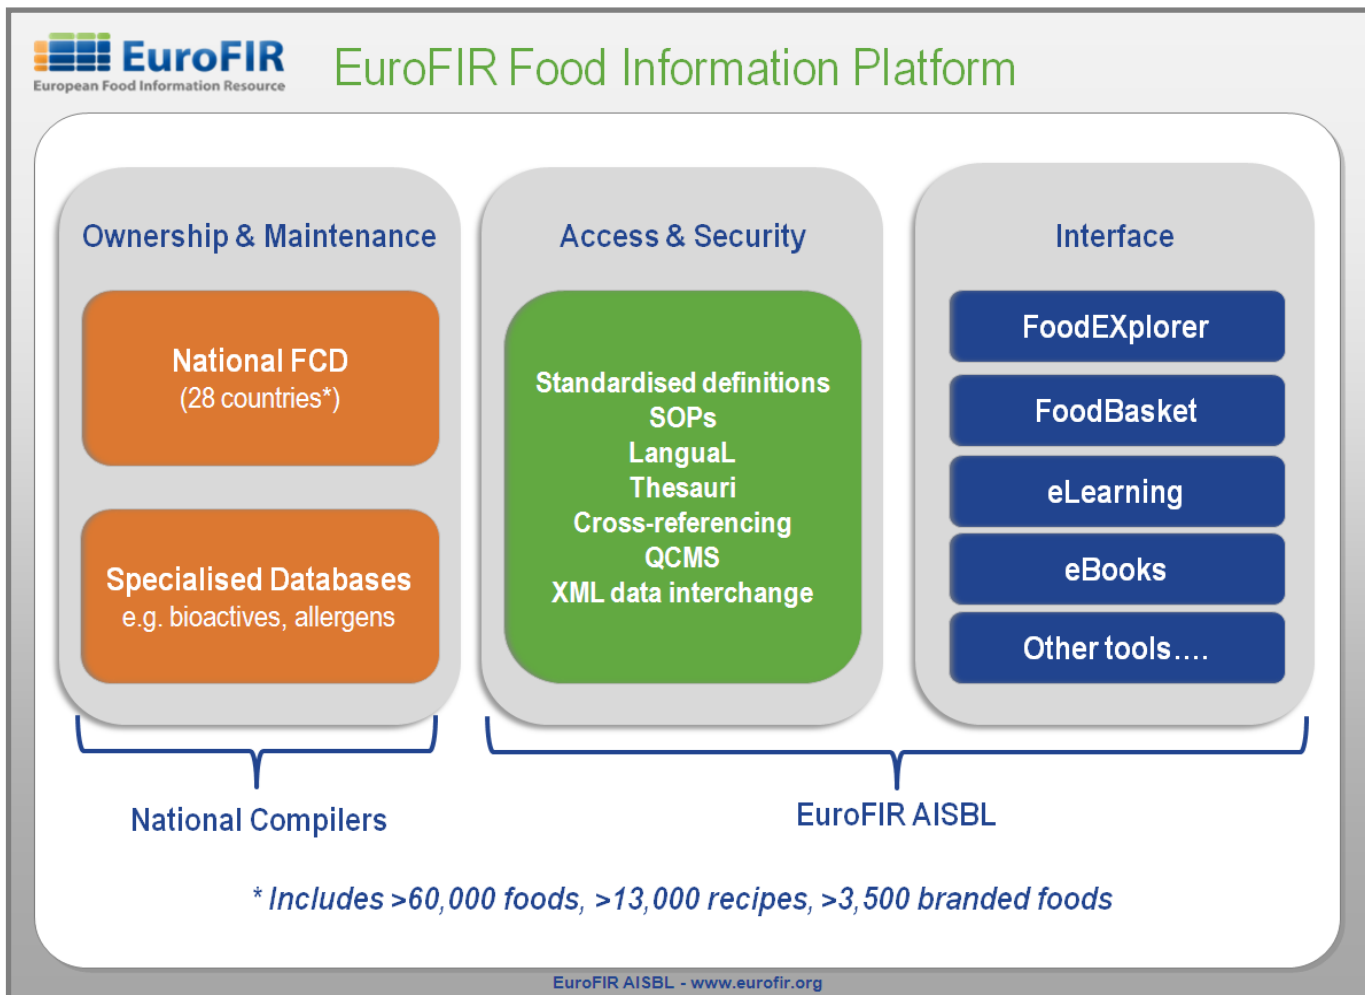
EuroFIR
European Food Information Resource

EuroFIR Food Information Platform

Ownership & Maintenance

National FCD
(28 countries*)

Specialised Databases
e.g. bioactives, allergens

Access & Security

Standardised definitions
SOPs
LanguaL
Thesauri
Cross-referencing
QCMS
XML data interchange

Interface

FoodEXplorer

FoodBasket

eLearning

eBooks

Other tools....

National Compilers

EuroFIR AISBL

* Includes >60,000 foods, >13,000 recipes, >3,500 branded foods

EuroFIR AISBL - www.eurofir.org